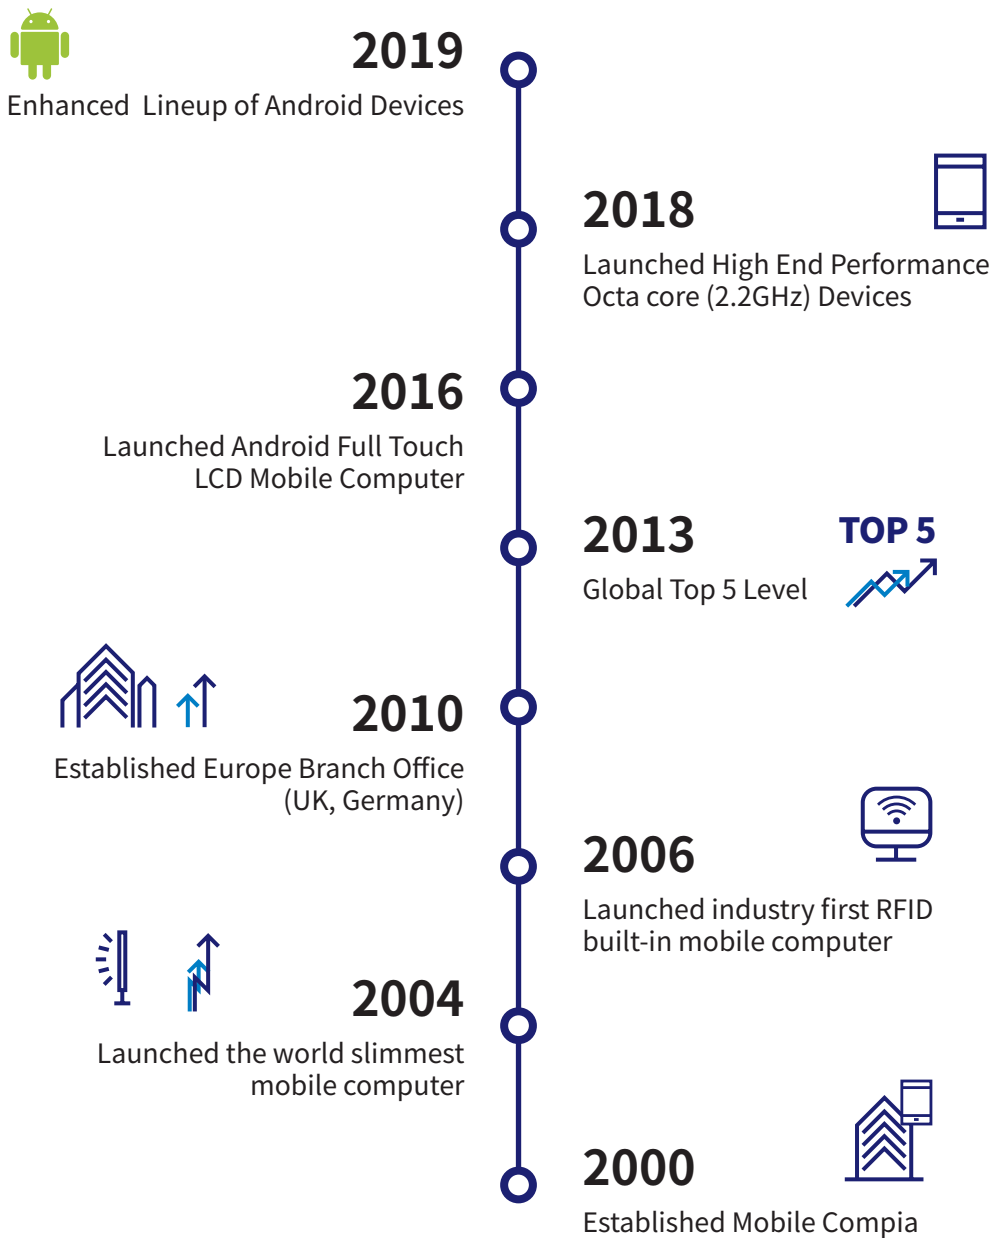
2019
Enhanced Lineup of Android Devices

2018
Launched High End Performance Octa core (2.2GHz) Devices

2016
Launched Android Full Touch LCD Mobile Computer

2013
TOP 5
Global Top 5 Level

2010
Established Europe Branch Office (UK, Germany)

2006
Launched industry first RFID built-in mobile computer

2004
Launched the world slimmest mobile computer

2000
Established Mobile Compia